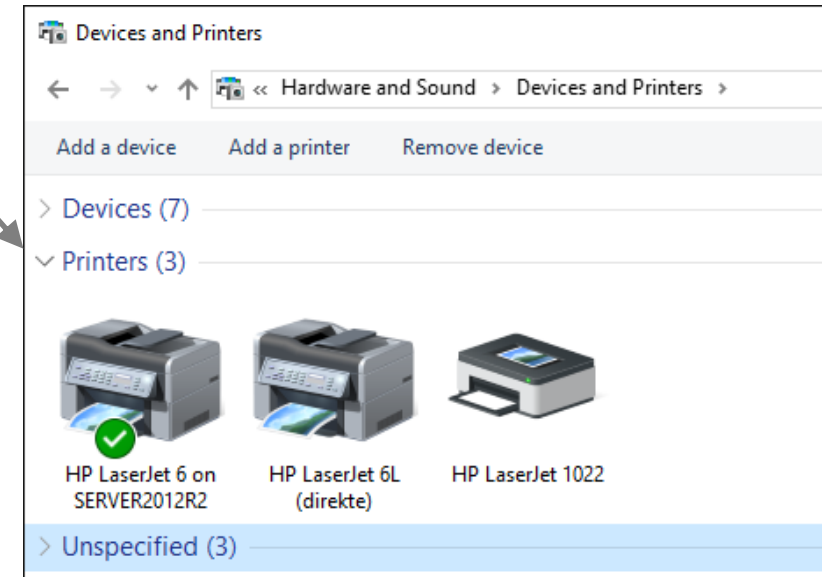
Devices and Printers

« Hardware and Sound › Devices and Printers ›

Add a device    Add a printer    Remove device

Devices (7)

Printers (3)

HP LaserJet 6 on SERVER2012R2

HP LaserJet 6L (direkte)

HP LaserJet 1022

Unspecified (3)